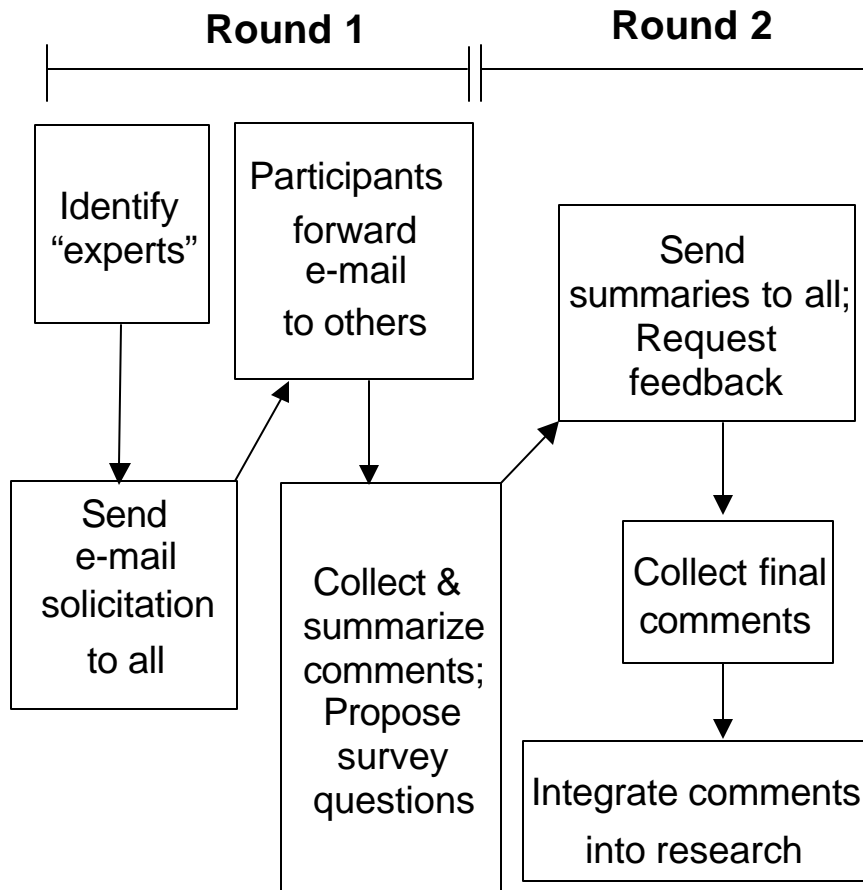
Round 1

Round 2

Identify "experts"

Send e-mail solicitation to all

Participants forward e-mail to others

Collect & summarize comments; Propose survey questions

Send summaries to all; Request feedback

Collect final comments

Integrate comments into research